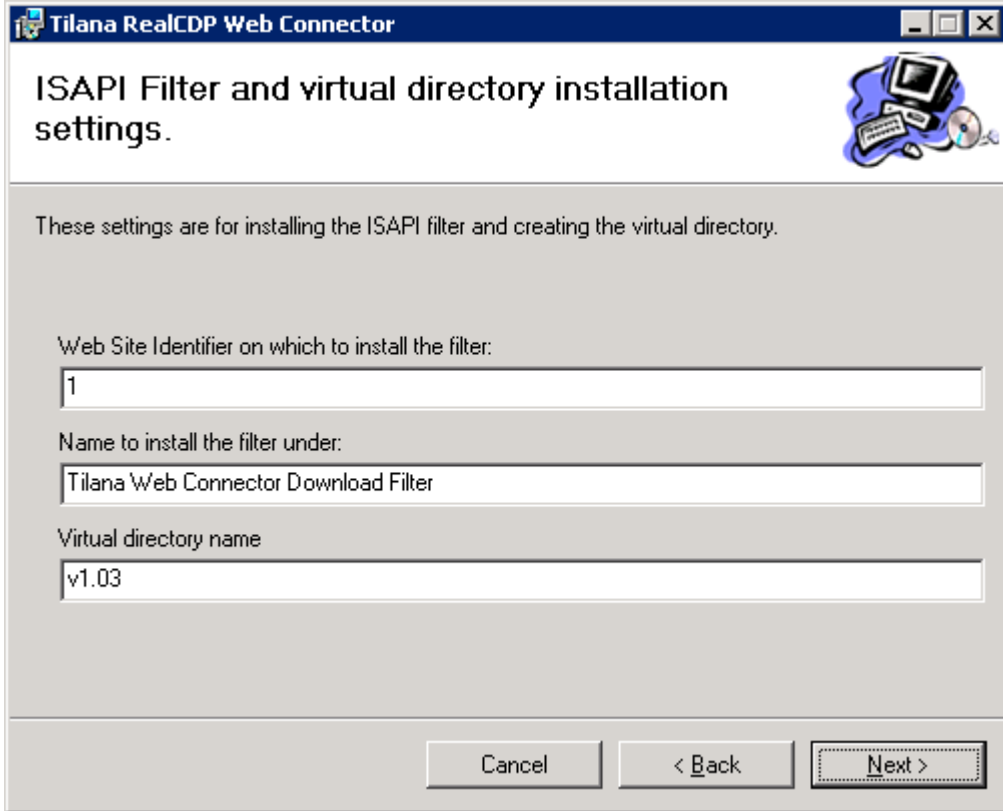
Tilana RealCDP Web Connector

ISAPI Filter and virtual directory installation settings.

These settings are for installing the ISAPI filter and creating the virtual directory.

Web Site Identifier on which to install the filter:

1

Name to install the filter under:

Tilana Web Connector Download Filter

Virtual directory name

v1.03

Cancel

< Back

Next >